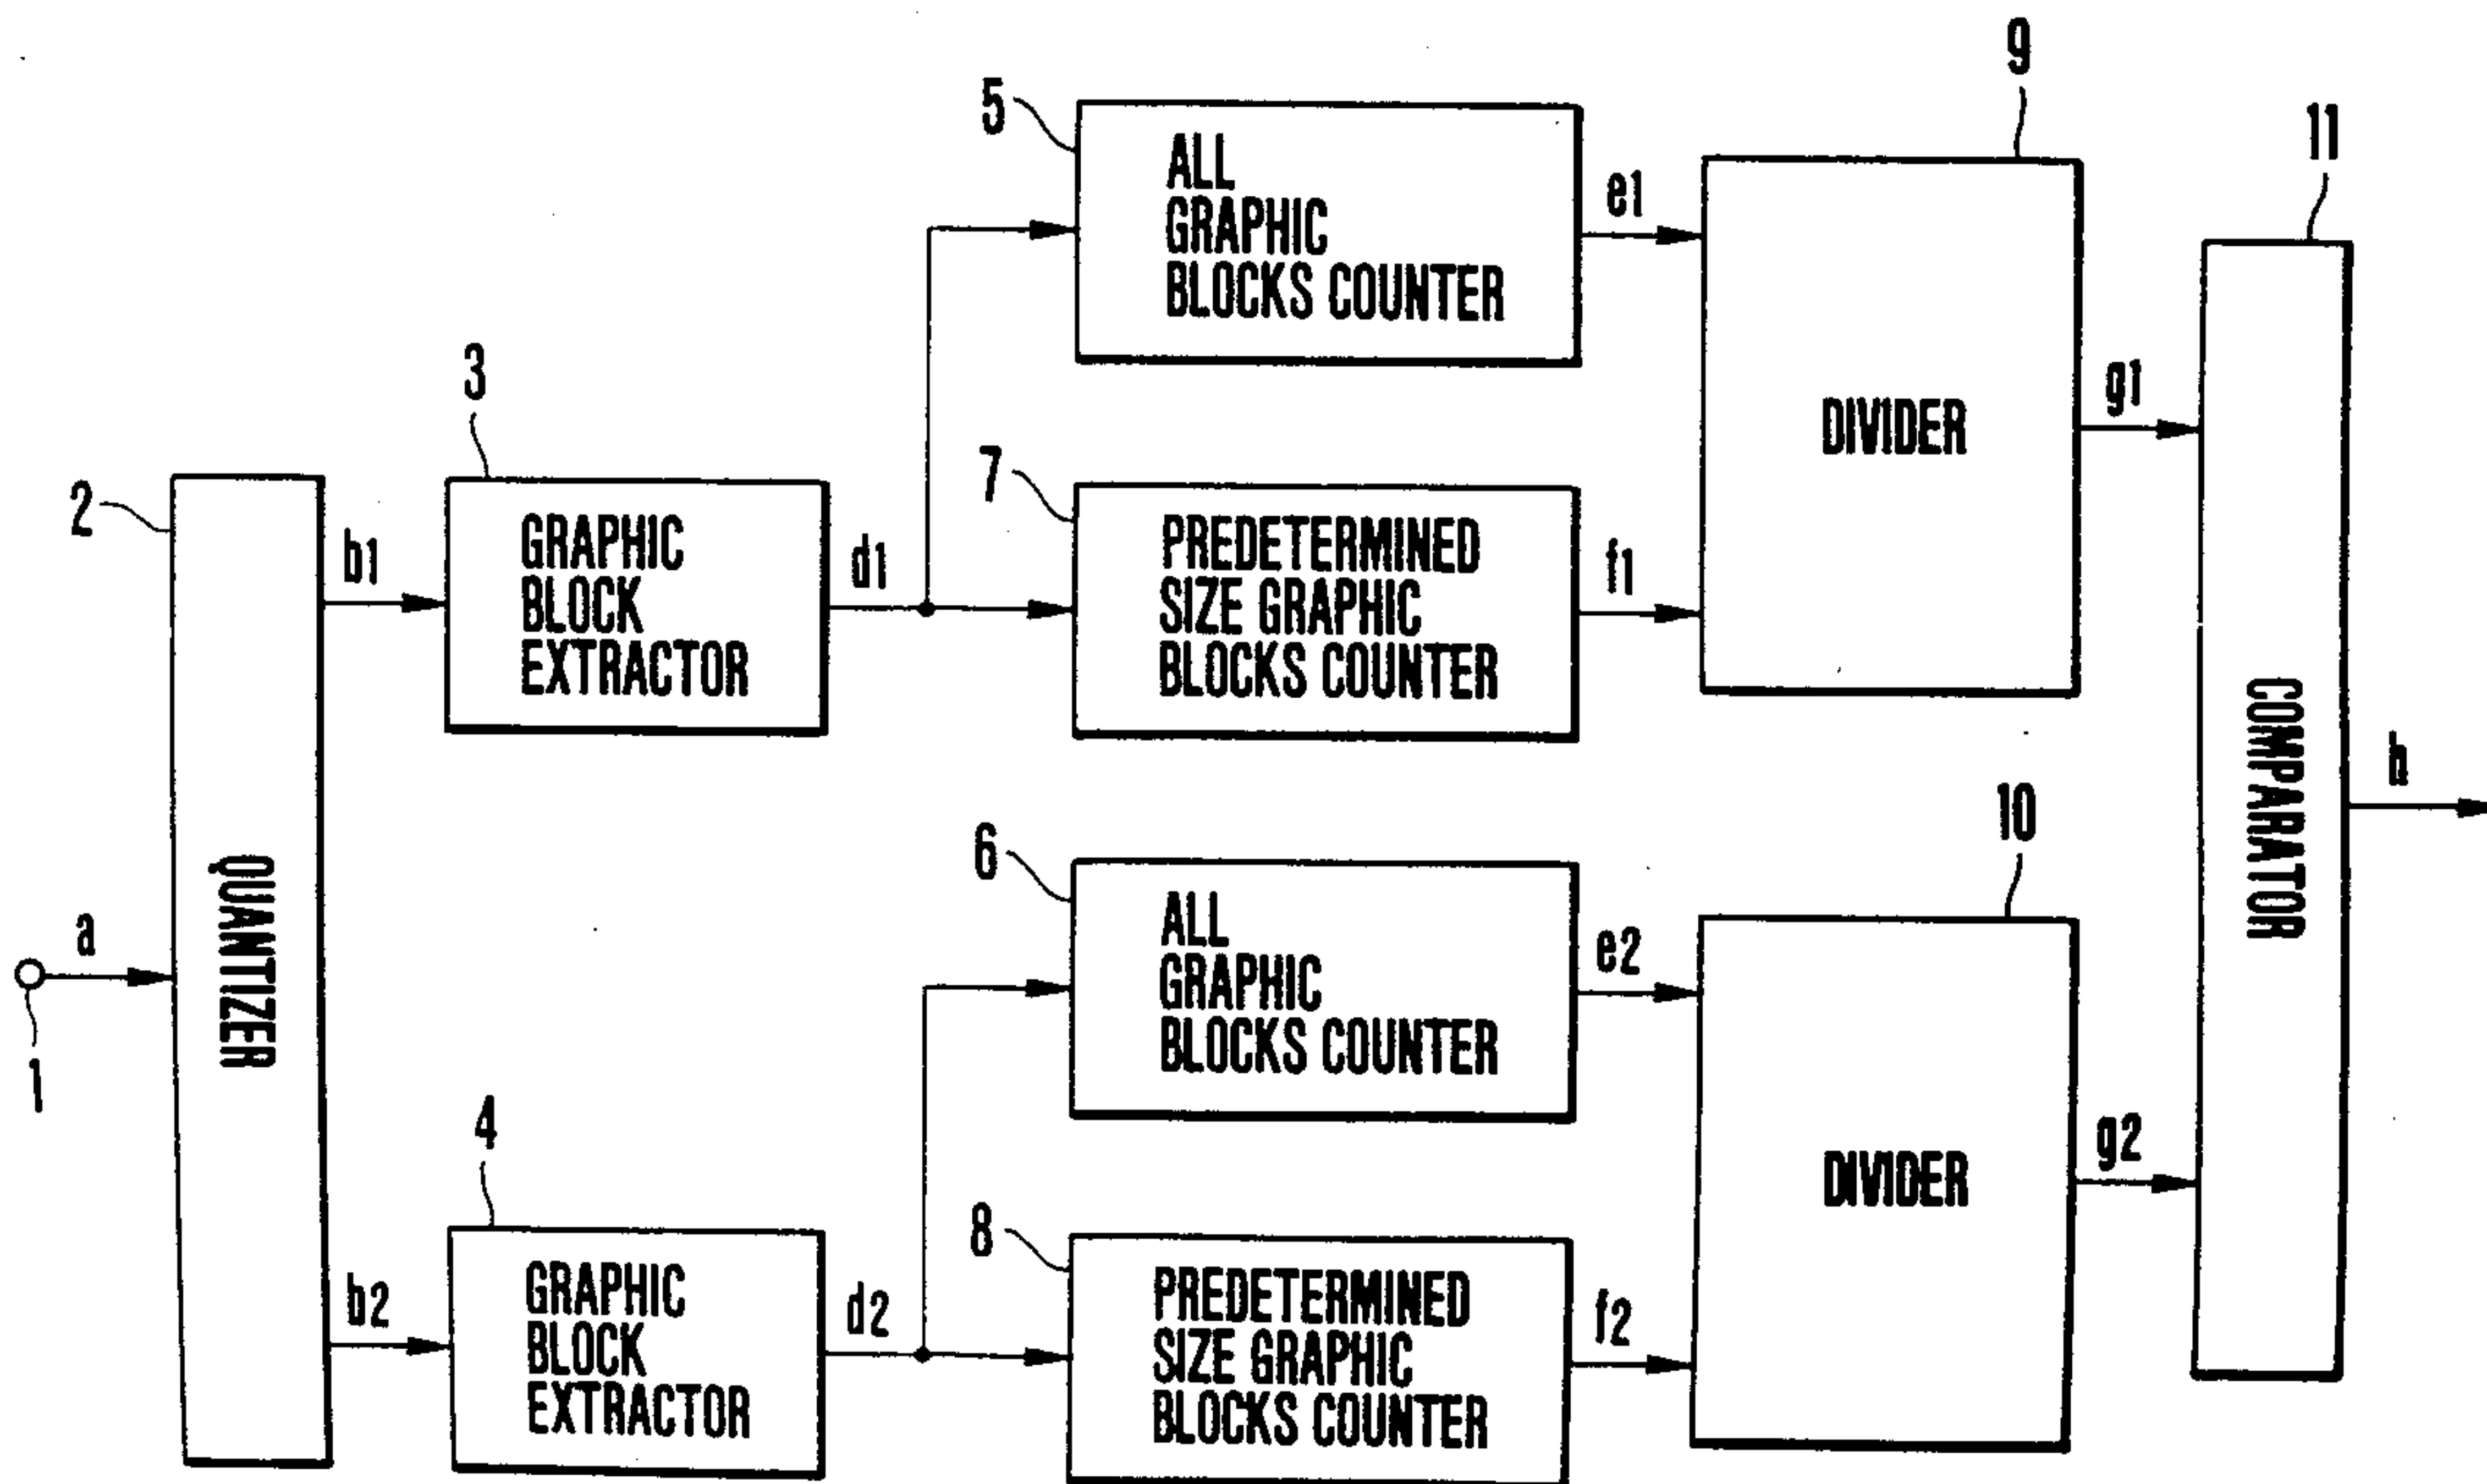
9

5

ALL GRAPHIC BLOCKS COUNTER

e1

11

3

DIVIDER

g1

7

2

b1

GRAPHIC BLOCK EXTRACTOR

d1

PREDETERMINED SIZE GRAPHIC BLOCKS COUNTER

f1

COMPARATOR

h

10

6

ALL GRAPHIC BLOCKS COUNTER

e2

a

QUANTIZER

1

4

DIVIDER

g2

8

b2

GRAPHIC BLOCK EXTRACTOR

d2

PREDETERMINED SIZE GRAPHIC BLOCKS COUNTER

f2